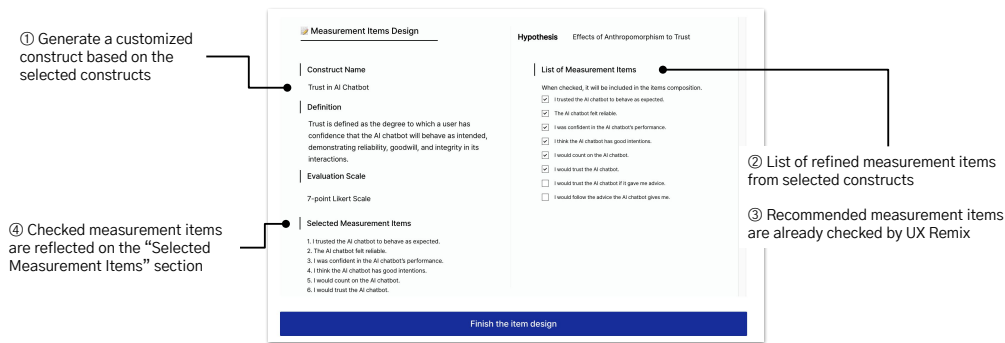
① Generate a customized construct based on the selected constructs

④ Checked measurement items are reflected on the "Selected Measurement Items" section

Measurement Items Design

Construct Name

Trust in AI Chatbot

Definition

Trust is defined as the degree to which a user has confidence that the AI chatbot will behave as intended, demonstrating reliability, goodwill, and integrity in its interactions.

Evaluation Scale

7-point Likert Scale

Selected Measurement Items

1. I trusted the AI chatbot to behave as expected.
2. The AI chatbot felt reliable.
3. I was confident in the AI chatbot's performance.
4. I think the AI chatbot has good intentions.
5. I would count on the AI chatbot.
6. I would trust the AI chatbot.

Hypothesis Effects of Anthropomorphism to Trust

List of Measurement Items

When checked, it will be included in the items composition.

- [x] I trusted the AI chatbot to behave as expected.
- [x] The AI chatbot felt reliable.
- [x] I was confident in the AI chatbot's performance.
- [x] I think the AI chatbot has good intentions.
- [x] I would count on the AI chatbot.
- [x] I would trust the AI chatbot.
- [ ] I would trust the AI chatbot if it gave me advice.
- [ ] I would follow the advice the AI chatbot gives me.

Finish the item design

② List of refined measurement items from selected constructs

③ Recommended measurement items are already checked by UX Remix